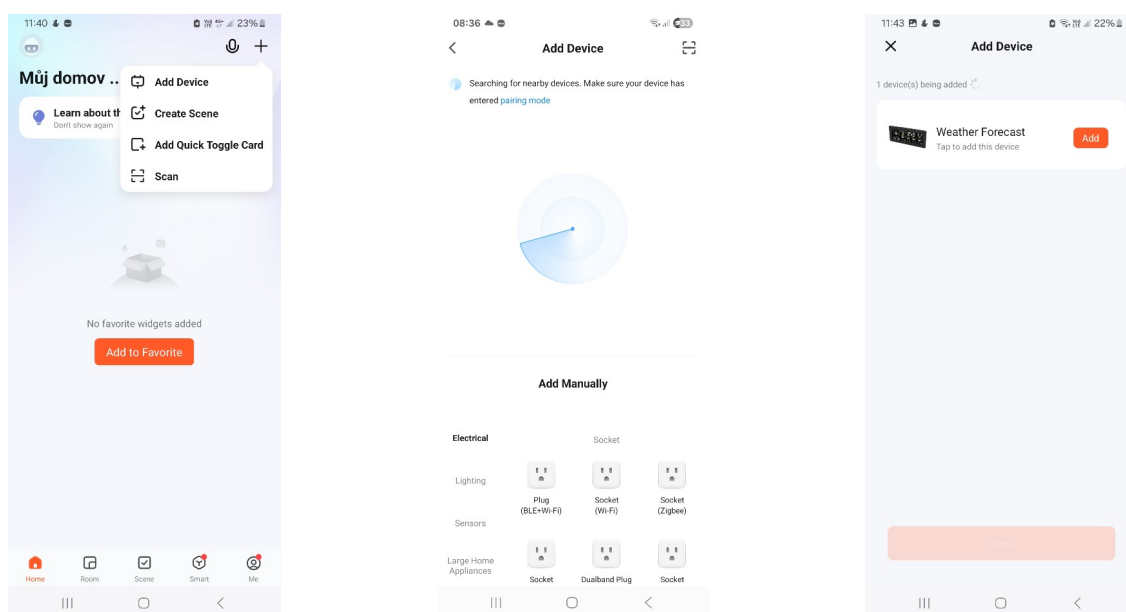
11:40 23%

Můj domov ...

Add Device
Create Scene
Add Quick Toggle Card
Scan

Learn about th
Don't show again

No favorite widgets added

Add to Favorite

Home Room Scene Smart Me

08:36

Add Device

Searching for nearby devices. Make sure your device has entered pairing mode

Add Manually

Electrical
Socket

Lighting
Plug (BLE+Wi-Fi)
Socket (Wi-Fi)
Socket (Zigbee)

Sensors

Large Home Appliances
Socket
Dualband Plug
Socket

11:43 22%

Add Device

1 device(s) being added

Weather Forecast
Tap to add this device
Add

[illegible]